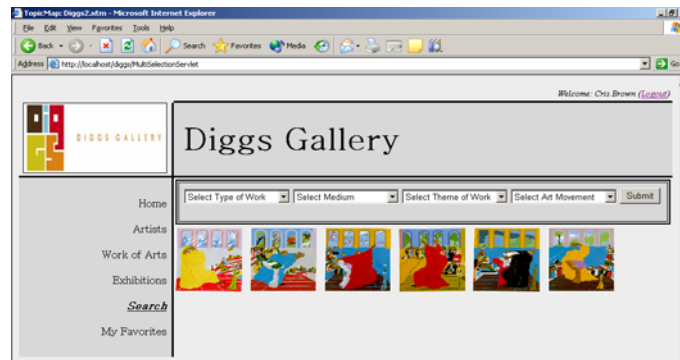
TopicMap: Diggs2.xtm - Microsoft Internet Explorer
File Edit View Favorites Tools Help
Back Search Favorites Media
Address http://localhost/diggs/MultiSelectionServlet
Go

Welcome: Cris Brown (Logout)

DIGGS GALLERY

Diggs Gallery

Home
Artists
Work of Arts
Exhibitions
Search
My Favorites

Select Type of Work
Select Medium
Select Theme of Work
Select Art Movement
Submit